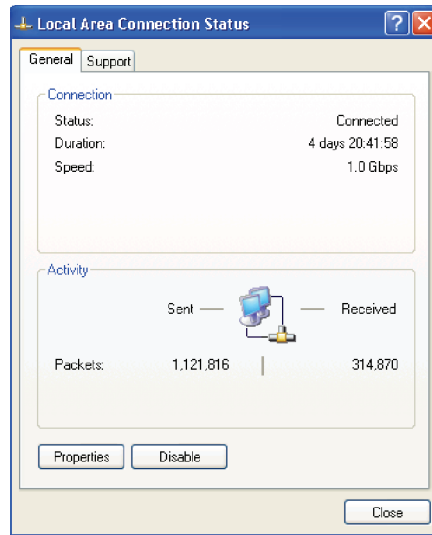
Local Area Connection Status

General Support

Connection

Status: Connected

Duration: 4 days 20:41:58

Speed: 1.0 Gbps

Activity

Sent — — Received

Packets: 1,121,816 314,870

Properties Disable

Close